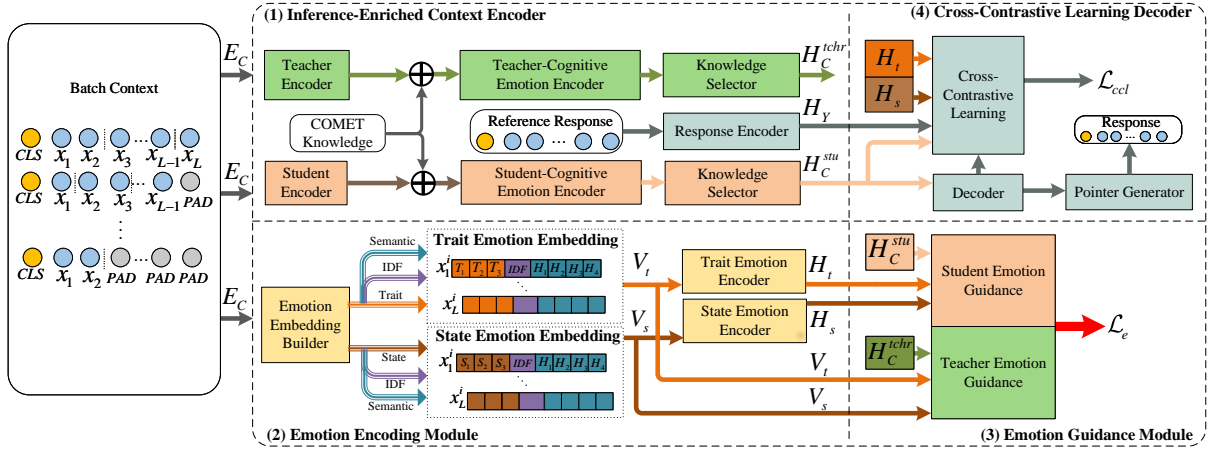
Batch Context

$CLS$ $x_1$ $x_2$ $x_3$ ... $x_{L-1}$ $x_L$

$CLS$ $x_1$ $x_2$ $x_3$ ... $x_{L-1}$ $PAD$

$CLS$ $x_1$ $x_2$ $PAD$ ... $PAD$ $PAD$

$E_C$

$E_C$

$E_C$

(1) Inference-Enriched Context Encoder

Teacher Encoder

Teacher-Cognitive Emotion Encoder

Knowledge Selector

$H_C^{tchr}$

COMET Knowledge

Reference Response

Response Encoder

$H_Y$

Student Encoder

Student-Cognitive Emotion Encoder

Knowledge Selector

$H_C^{stu}$

(4) Cross-Contrastive Learning Decoder

$H_t$

$H_s$

Cross-Contrastive Learning

$\mathcal{L}_{ccl}$

Response

Decoder

Pointer Generator

Emotion Embedding Builder

Semantic

IDF

Trait

State

IDF

Semantic

Trait Emotion Embedding

$x_1^i$ $T_1$ $T_2$ $T_3$ $IDF$ $H_1$ $H_2$ $H_3$ $H_4$

$x_L^i$

State Emotion Embedding

$x_1^i$ $S_1$ $S_2$ $S_3$ $IDF$ $H_1$ $H_2$ $H_3$ $H_4$

$x_L^i$

$V_t$

$V_s$

Trait Emotion Encoder

State Emotion Encoder

$H_t$

$H_s$

$V_t$

$V_s$

$H_C^{stu}$

Student Emotion Guidance

$H_C^{tchr}$

Teacher Emotion Guidance

$\mathcal{L}_e$

(2) Emotion Encoding Module

(3) Emotion Guidance Module